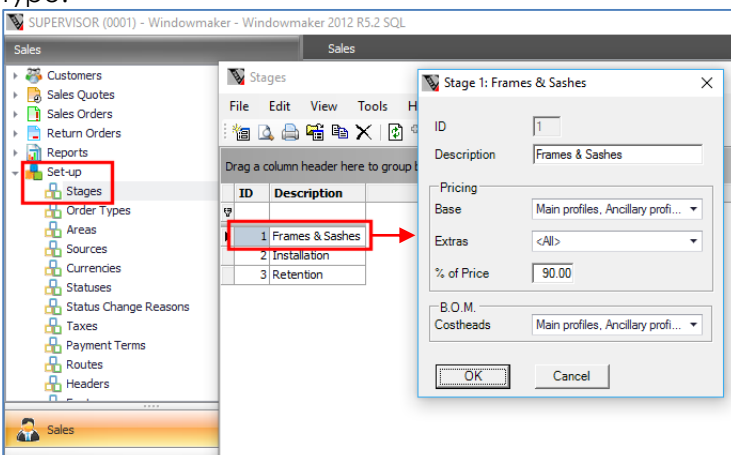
SUPERVISOR (0001) - Windowmaker - Windowmaker 2012 R5.2 SQL

Sales

Sales

Customers
Sales Quotes
Sales Orders
Return Orders
Reports
Set-up
Stages
Order Types
Areas
Sources
Currencies
Statuses
Status Change Reasons
Taxes
Payment Terms
Routes
Headers

Sales

Stages

File Edit View Tools H

Drag a column header here to group b

| ID | Description |
|---|---|
| 1 | Frames & Sashes |
| 2 | Installation |
| 3 | Retention |

Stage 1: Frames & Sashes

ID 1
Description Frames & Sashes

Pricing
Base Main profiles, Ancillary profi...
Extras <All>
% of Price 90.00

B.O.M.
Costheads Main profiles, Ancillary profi...

OK Cancel